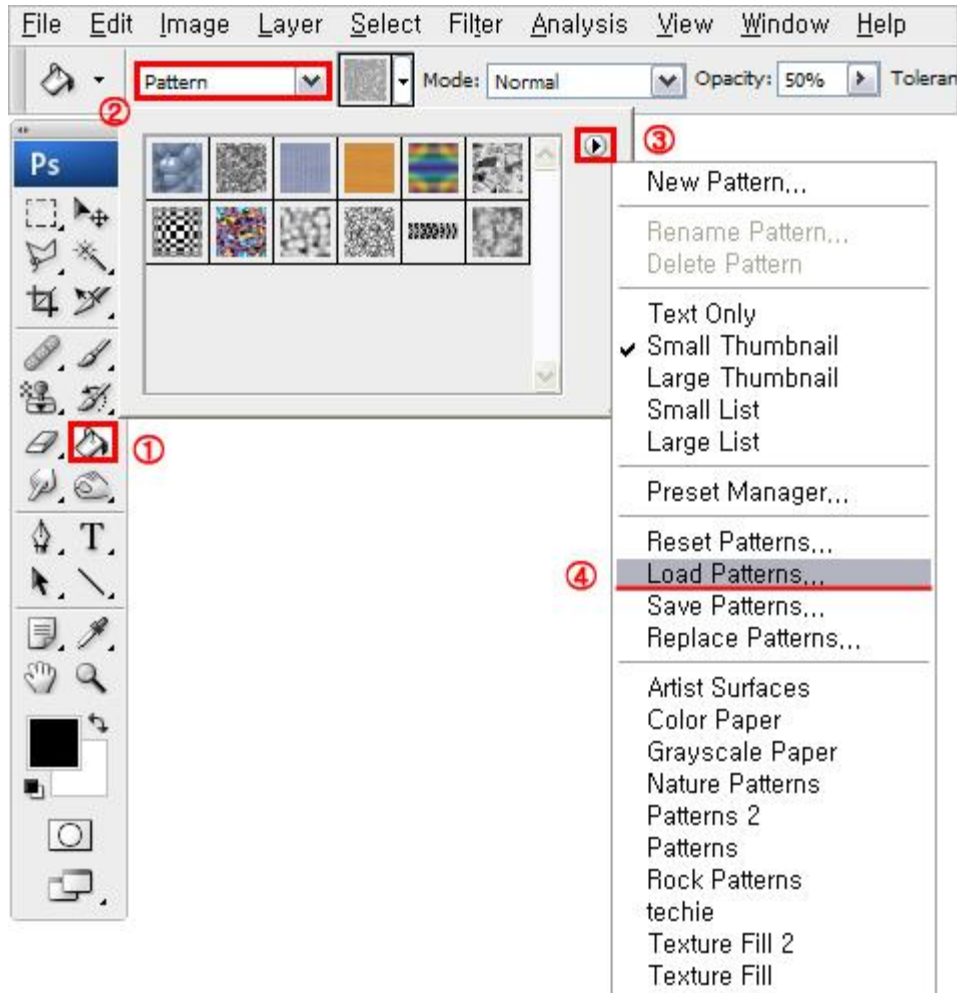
File Edit Image Layer Select Filter Analysis View Window Help

Pattern Mode: Normal Opacity: 50% Toleran

②

Ps

③

New Pattern...

Rename Pattern...
Delete Pattern

Text Only
✔ Small Thumbnail
Large Thumbnail
Small List
Large List

Preset Manager...

Reset Patterns...
④ Load Patterns...
Save Patterns...
Replace Patterns...

Artist Surfaces
Color Paper
Grayscale Paper
Nature Patterns
Patterns 2
Patterns
Rock Patterns
techie
Texture Fill 2
Texture Fill

①

T